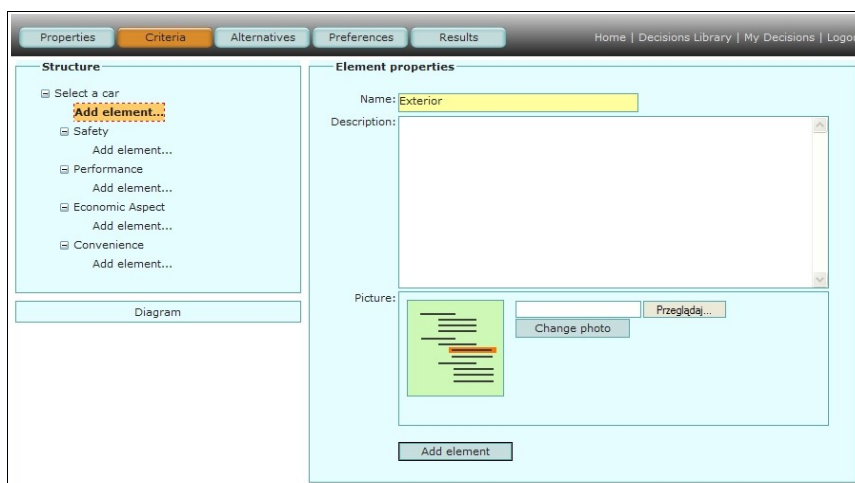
Properties | Criteria | Alternatives | Preferences | Results

Home | Decisions Library | My Decisions | Logo

Structure

⊟ Select a car
Add element...
⊟ Safety
Add element...
⊟ Performance
Add element...
⊟ Economic Aspect
Add element...
⊟ Convenience
Add element...

Diagram

Element properties

Name: Exterior

Description:

Picture:

Przeglądaj...

Change photo

Add element